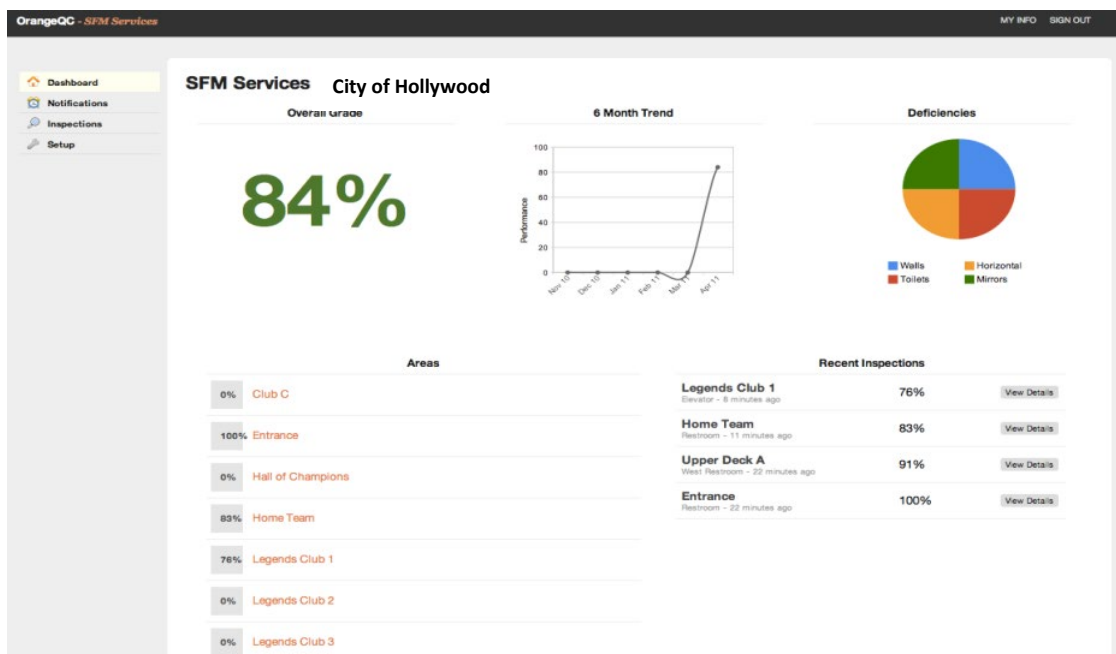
OrangeQC - SFM Services

MY INFO SIGN OUT

Dashboard
Notifications
Inspections
Setup

SFM Services City of Hollywood

Overall Grade

84%

6 Month Trend

100
80
60
40
20
0
Performance
Nov 10
Dec 10
Jan 11
Feb 11
Mar 11
Apr 11

Deficiencies

Walls
Horizontal
Toilets
Mirrors

Areas

| | |
|---|---|
| 0% | Club C |
| 100% | Entrance |
| 0% | Hall of Champions |
| 83% | Home Team |
| 76% | Legends Club 1 |
| 0% | Legends Club 2 |
| 0% | Legends Club 3 |

Recent Inspections

| | | |
|---|---|---|
| Legends Club 1<br>Elevator - 8 minutes ago | 76% | View Details |
| Home Team<br>Restroom - 11 minutes ago | 83% | View Details |
| Upper Deck A<br>West Restroom - 22 minutes ago | 91% | View Details |
| Entrance<br>Restroom - 22 minutes ago | 100% | View Details |